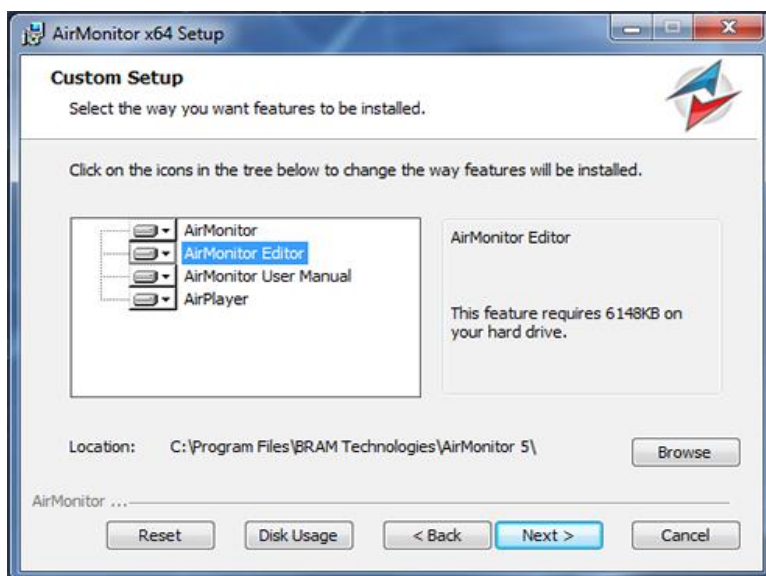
AirMonitor x64 Setup

Custom Setup

Select the way you want features to be installed.

Click on the icons in the tree below to change the way features will be installed.

AirMonitor
AirMonitor Editor
AirMonitor User Manual
AirPlayer

AirMonitor Editor

This feature requires 6148KB on your hard drive.

Location: C:\Program Files\BRAM Technologies\AirMonitor 5\

Browse

AirMonitor ...

Reset
Disk Usage
< Back
Next >
Cancel